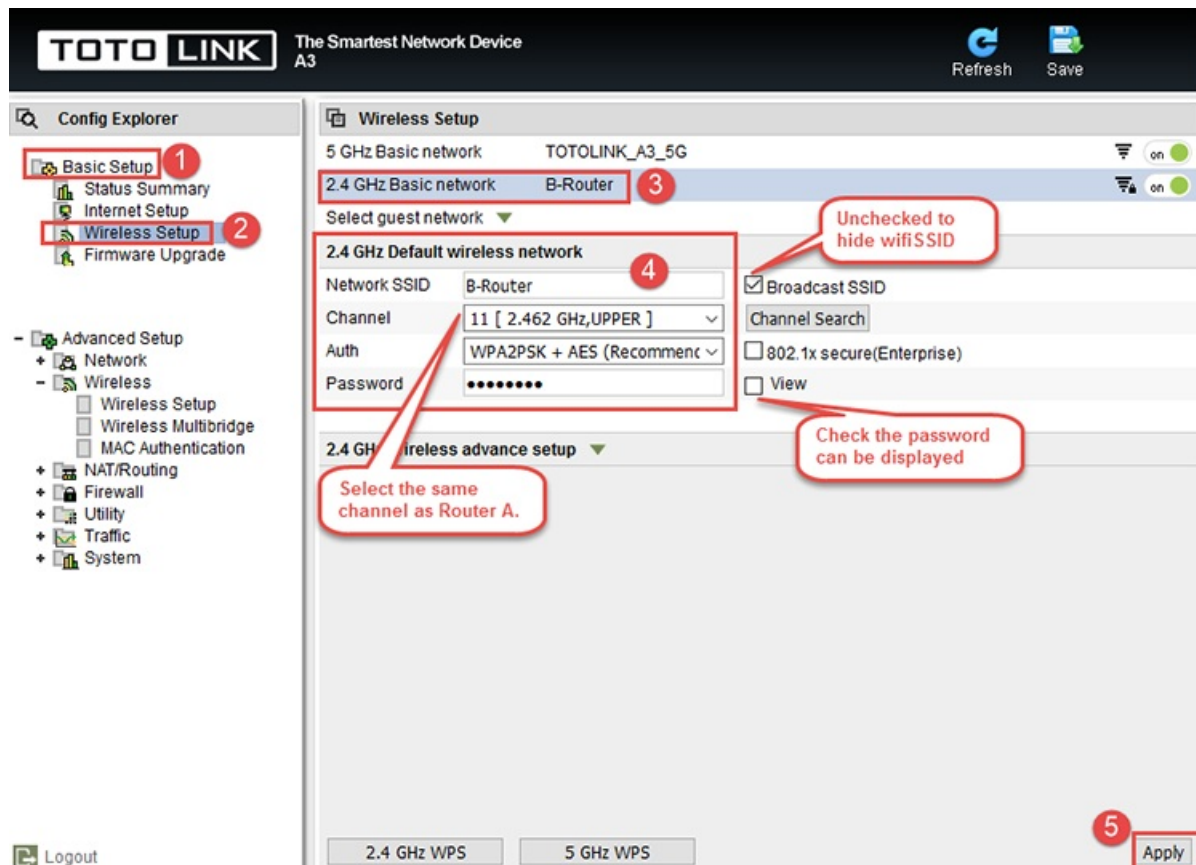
TOTO LINK
The Smartest Network Device
A3
Refresh
Save

Config Explorer
Basic Setup 1
Status Summary
Internet Setup
Wireless Setup 2
Firmware Upgrade

- Advanced Setup
+ Network
- Wireless
Wireless Setup
Wireless Multibridge
MAC Authentication
+ NAT/Routing
+ Firewall
+ Utility
+ Traffic
+ System

Logout

Wireless Setup
5 GHz Basic network TOTOLINK_A3_5G on
2.4 GHz Basic network B-Router 3 on
Select guest network

Unchecked to hide wifiSSID

2.4 GHz Default wireless network 4

| Network SSID | B-Router |
|---|---|
| Channel | 11 [ 2.462 GHz,UPPER ] |
| Auth | WPA2PSK + AES (Recommenc |
| Password | •••••••• |

Broadcast SSID
Channel Search
802.1x secure(Enterprise)
View

Check the password can be displayed

2.4 GH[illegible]ireless advance setup

Select the same channel as Router A.

2.4 GHz WPS
5 GHz WPS
5
Apply